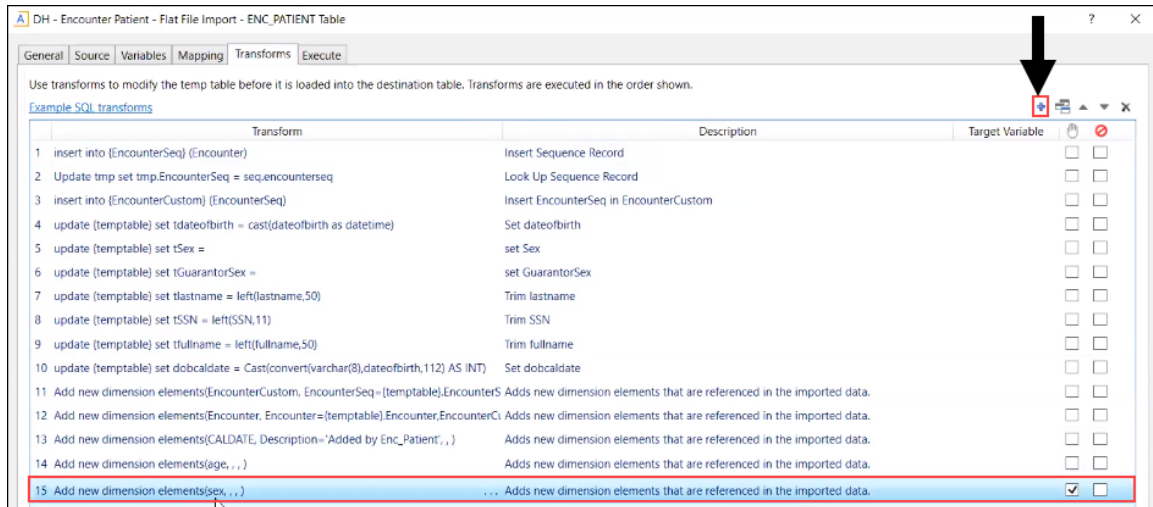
A DH - Encounter Patient - Flat File Import - ENC_PATIENT Table

? ×

General | Source | Variables | Mapping | Transforms | Execute

Use transforms to modify the temp table before it is loaded into the destination table. Transforms are executed in the order shown.

Example SQL transforms

| | Transform | Description | Target Variable | | |
|---|---|---|---|---|---|
| 1 | insert into {EncounterSeq} (Encounter) | Insert Sequence Record | | ☐ | ☐ |
| 2 | Update tmp set tmp.EncounterSeq = seq.encounterseq | Look Up Sequence Record | | ☐ | ☐ |
| 3 | insert into {EncounterCustom} (EncounterSeq) | Insert EncounterSeq in EncounterCustom | | ☐ | ☐ |
| 4 | update {temptable} set tdateofbirth = cast(dateofbirth as datetime) | Set dateofbirth | | ☐ | ☐ |
| 5 | update {temptable} set tSex = | set Sex | | ☐ | ☐ |
| 6 | update {temptable} set tGuarantorSex = | set GuarantorSex | | ☐ | ☐ |
| 7 | update {temptable} set tlastname = left(lastname,50) | Trim lastname | | ☐ | ☐ |
| 8 | update {temptable} set tSSN = left(SSN,11) | Trim SSN | | ☐ | ☐ |
| 9 | update {temptable} set tfullname = left(fullname,50) | Trim fullname | | ☐ | ☐ |
| 10 | update {temptable} set dobcaldate = Cast(convert(varchar(8),dateofbirth,112) AS INT) | Set dobcaldate | | ☐ | ☐ |
| 11 | Add new dimension elements(EncounterCustom, EncounterSeq={temptable}.EncounterS | Adds new dimension elements that are referenced in the imported data. | | ☐ | ☐ |
| 12 | Add new dimension elements(Encounter, Encounter={temptable}.Encounter,EncounterCu | Adds new dimension elements that are referenced in the imported data. | | ☐ | ☐ |
| 13 | Add new dimension elements(CALDATE, Description='Added by Enc_Patient', , ) | Adds new dimension elements that are referenced in the imported data. | | ☐ | ☐ |
| 14 | Add new dimension elements(age, , , ) | Adds new dimension elements that are referenced in the imported data. | | ☐ | ☐ |
| 15 | Add new dimension elements(sex, , , ) ... | Adds new dimension elements that are referenced in the imported data. | | ☑ | ☐ |